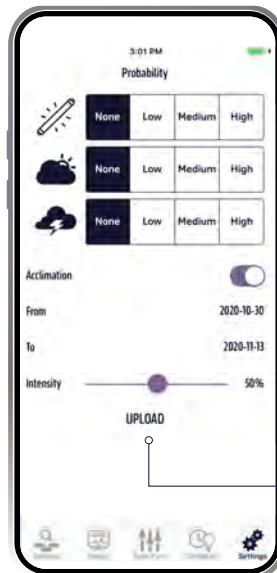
3:01 PM

Probability

| None | Low | Medium | High |
|---|---|---|---|
| None | Low | Medium | High |
| None | Low | Medium | High |

Acclimation

From 2020-10-30

To 2020-11-13

Intensity 50%

UPLOAD

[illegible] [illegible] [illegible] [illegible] Settings